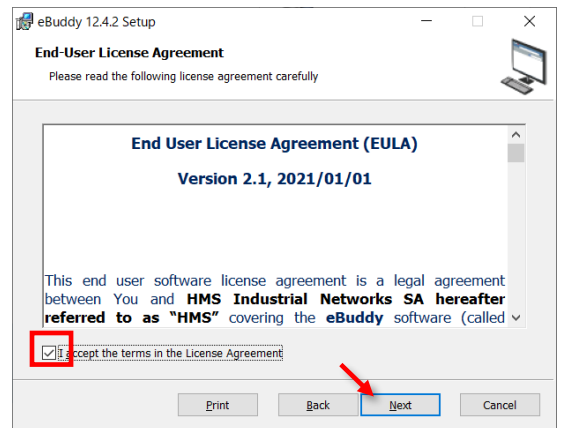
eBuddy 12.4.2 Setup

End-User License Agreement

Please read the following license agreement carefully

End User License Agreement (EULA)

Version 2.1, 2021/01/01

This end user software license agreement is a legal agreement between You and **HMS Industrial Networks SA hereafter referred to as "HMS"** covering the **eBuddy** software (called

I accept the terms in the License Agreement

Print

Back

Next

Cancel